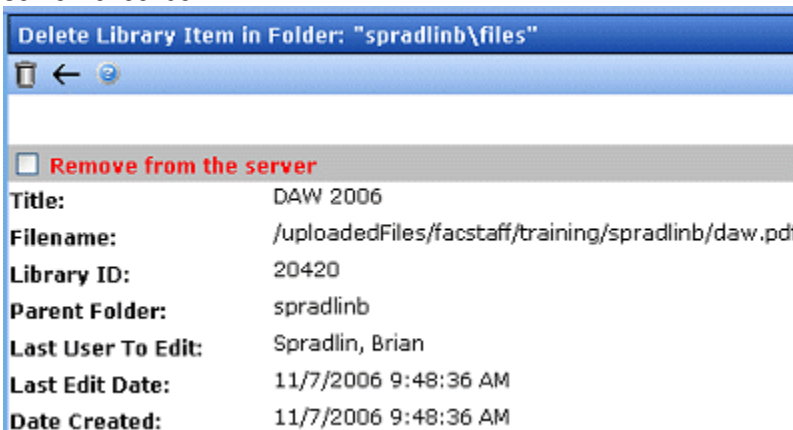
Delete Library Item in Folder: "spradlinb\files"

Remove from the server

| | |
|---|---|
| Title: | DAW 2006 |
| Filename: | /uploadedFiles/facstaff/training/spradlinb/daw.pd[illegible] |
| Library ID: | 20420 |
| Parent Folder: | spradlinb |
| Last User To Edit: | Spradlin, Brian |
| Last Edit Date: | 11/7/2006 9:48:36 AM |
| Date Created: | 11/7/2006 9:48:36 AM |